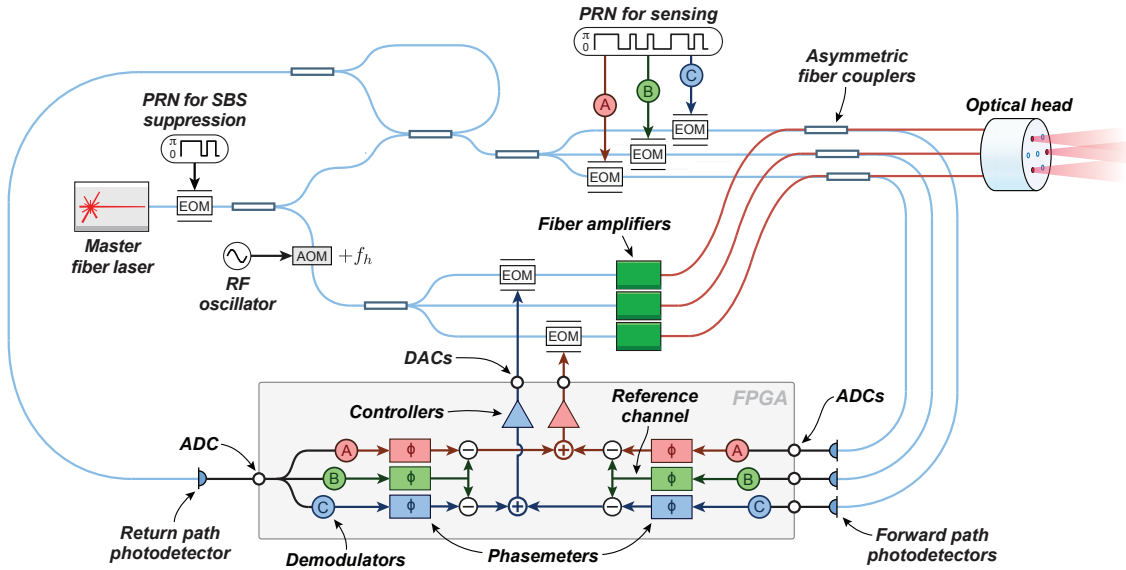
PRN for sensing

$\pi$
0

A B C

EOM EOM EOM

Asymmetric fiber couplers

Optical head

PRN for SBS suppression

$\pi$
0

EOM

Master fiber laser

RF oscillator

AOM $+f_h$

Fiber amplifiers

EOM

EOM

DACs

Controllers

FPGA

Reference channel

ADCs

ADC

A ϕ ϕ A

B ϕ ϕ B

C ϕ ϕ C

Return path photodetector

Demodulators

Phasemeters

Forward path photodetectors